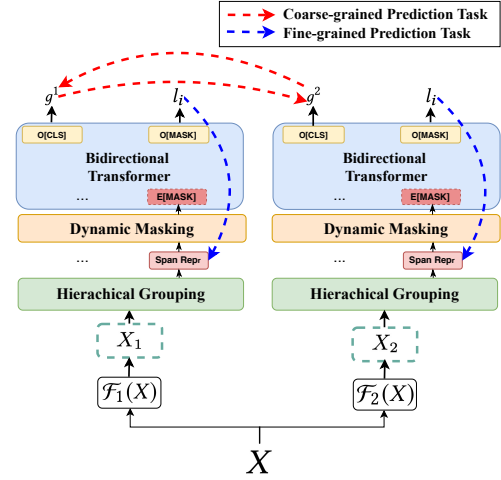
Coarse-grained Prediction Task
Fine-grained Prediction Task

$g^1$ $l_i$ $g^2$ $l_i$

O[CLS] O[MASK]
Bidirectional Transformer
...
E[MASK]
Dynamic Masking
...
Span Repr
Hierachical Grouping
$X_1$
$\mathcal{F}_1(X)$

O[CLS] O[MASK]
Bidirectional Transformer
...
E[MASK]
Dynamic Masking
...
Span Repr
Hierachical Grouping
$X_2$
$\mathcal{F}_2(X)$

$X$